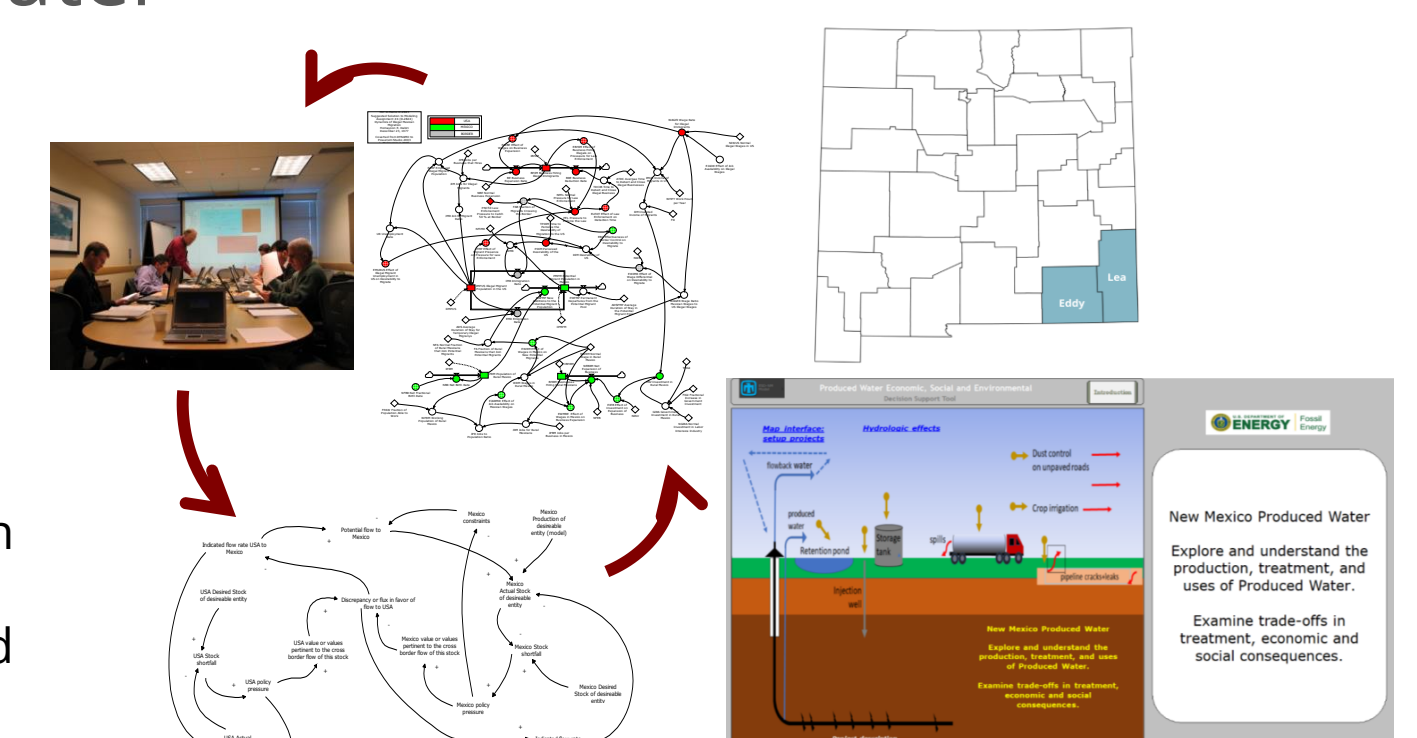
Eddy

Lea

Indicated flow rate USA to Mexico

Potential flow to Mexico

Mexico constraints

Mexico Production of desireable entity (model)

USA Desired Stock of desireable entity

Mexico Actual Stock of desireable entity

Discrepancy or flux in favor of flow to USA

USA Stock shortfall

USA value or values pertinent to the cross border flow of this stock

Mexico value or values pertinent to the cross border flow of this stock

Mexico Stock shortfall

USA policy pressure

Mexico policy pressure

Mexico Desired Stock of desireable entity

Produced Water Economic, Social and Environmental Decision Support Tool

Introduction

Map interface: setup projects

Hydrologic effects

flowback water

produced water

Retention pond

Storage tank

spills

Injection well

Dust control on unpaved roads

Crop irrigation

pipeline cracks+leaks

New Mexico Produced Water

Explore and understand the production, treatment, and uses of Produced Water.

Examine trade-offs in treatment, economic and social consequences.

U.S. DEPARTMENT OF ENERGY Fossil Energy

New Mexico Produced Water

Explore and understand the production, treatment, and uses of Produced Water.

Examine trade-offs in treatment, economic and social consequences.